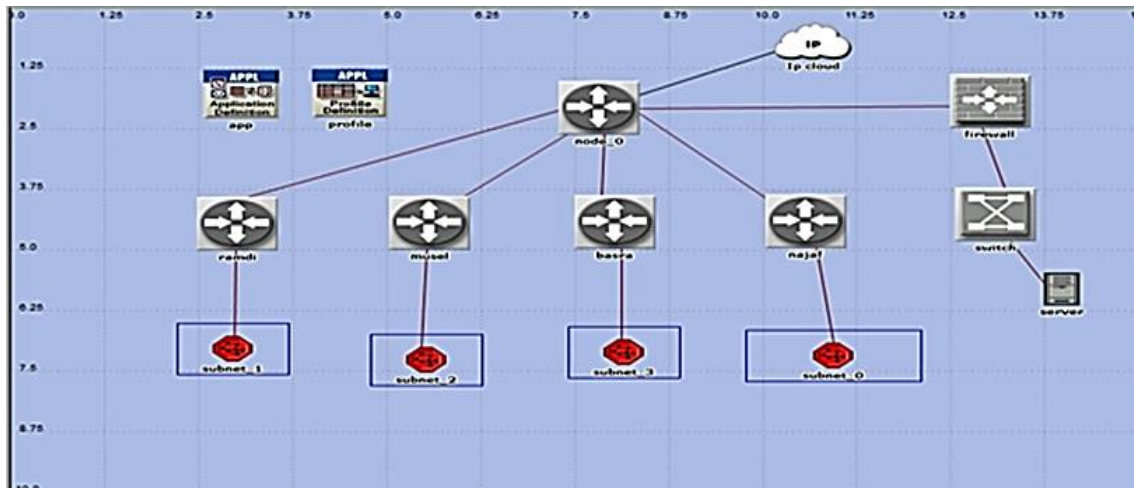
0 1.25 2.5 3.75 5.0 6.25 7.5 8.75 10.0 11.25 12.5 13.75

1.25
2.5
3.75
5.0
6.25
7.5
8.75
10.0

IP
Ip cloud

APPL
Application Definition
app

APPL
Profile Definition
profile

node_0

firewall

switch

server

ramdi

musel

basra

najaf

subnet_1

subnet_2

subnet_3

subnet_0